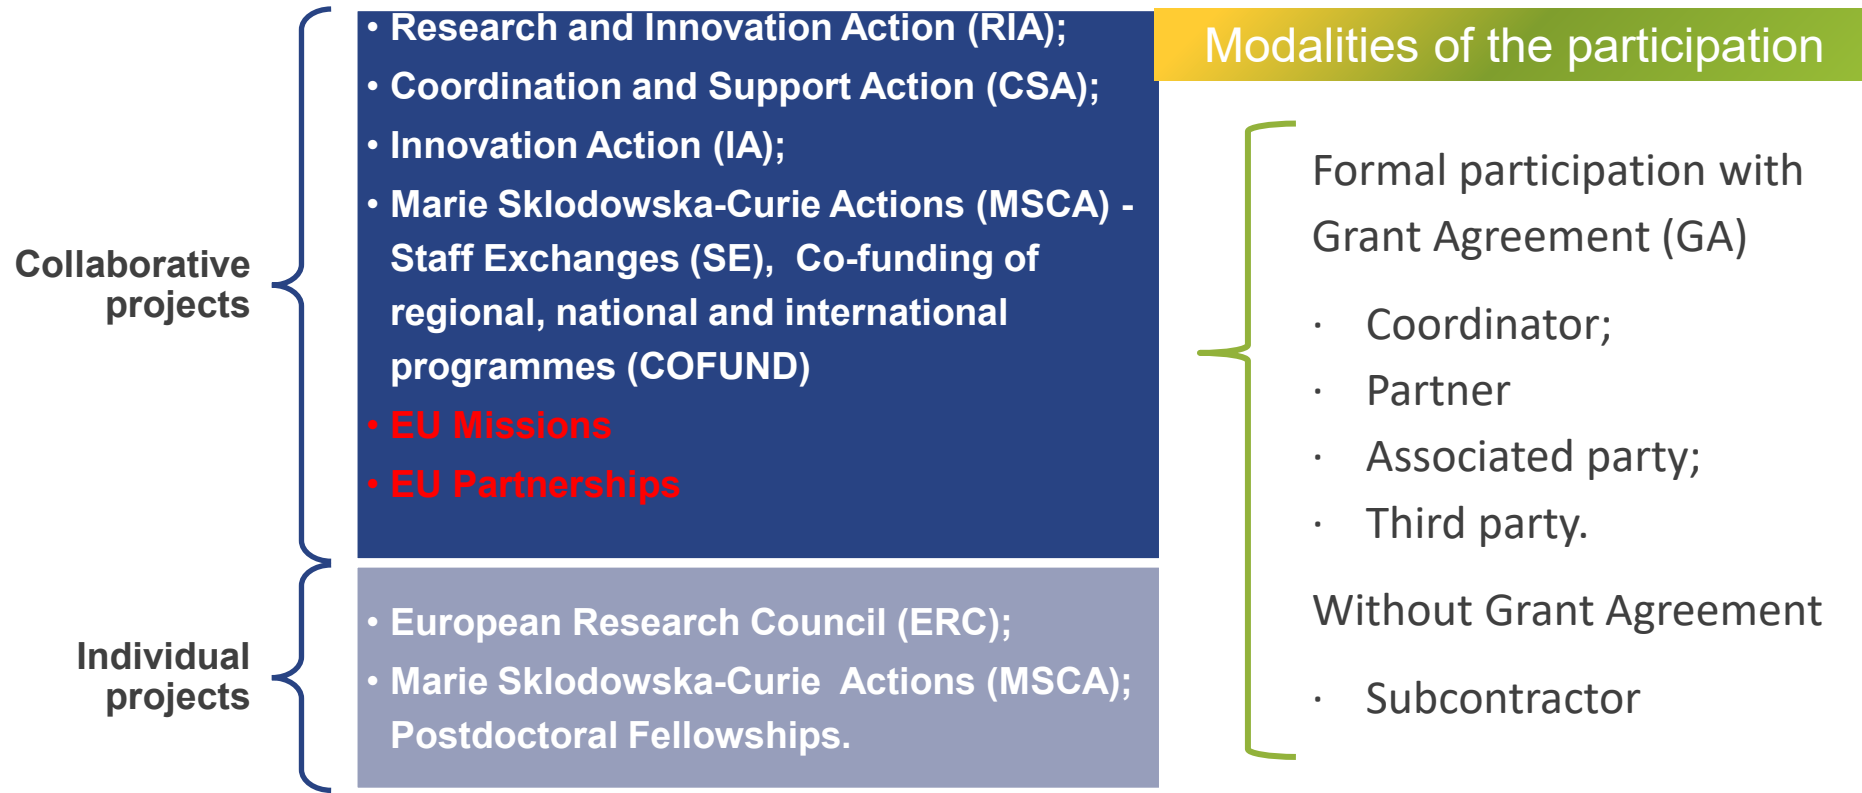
Collaborative projects

• Research and Innovation Action (RIA);
• Coordination and Support Action (CSA);
• Innovation Action (IA);
• Marie Sklodowska-Curie Actions (MSCA) - Staff Exchanges (SE), Co-funding of regional, national and international programmes (COFUND)
• EU Missions
• EU Partnerships

Individual projects

• European Research Council (ERC);
• Marie Sklodowska-Curie Actions (MSCA); Postdoctoral Fellowships.

Modalities of the participation

Formal participation with Grant Agreement (GA)

· Coordinator;
· Partner
· Associated party;
· Third party.

Without Grant Agreement

· Subcontractor